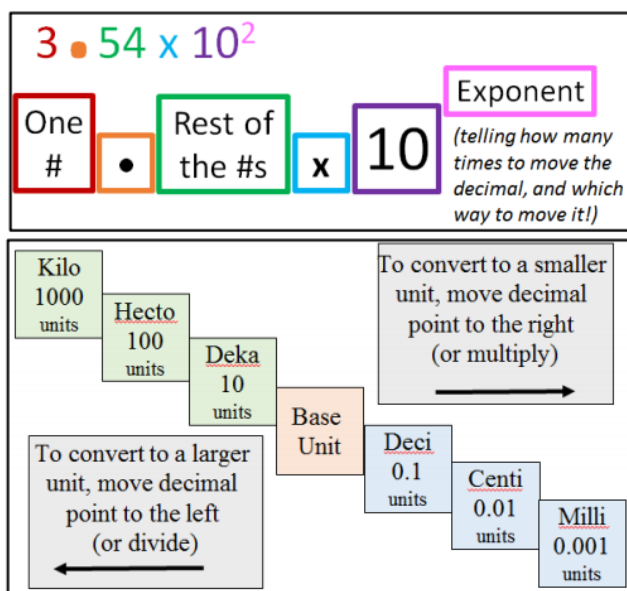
$3 \cdot 54 \times 10^2$

One #

•

Rest of the #s

x

10

Exponent

(telling how many times to move the decimal, and which way to move it!)

Kilo
1000
units

Hecto
100
units

Deka
10
units

Base
Unit

Deci
0.1
units

Centi
0.01
units

Milli
0.001
units

To convert to a smaller unit, move decimal point to the right (or multiply)

To convert to a larger unit, move decimal point to the left (or divide)